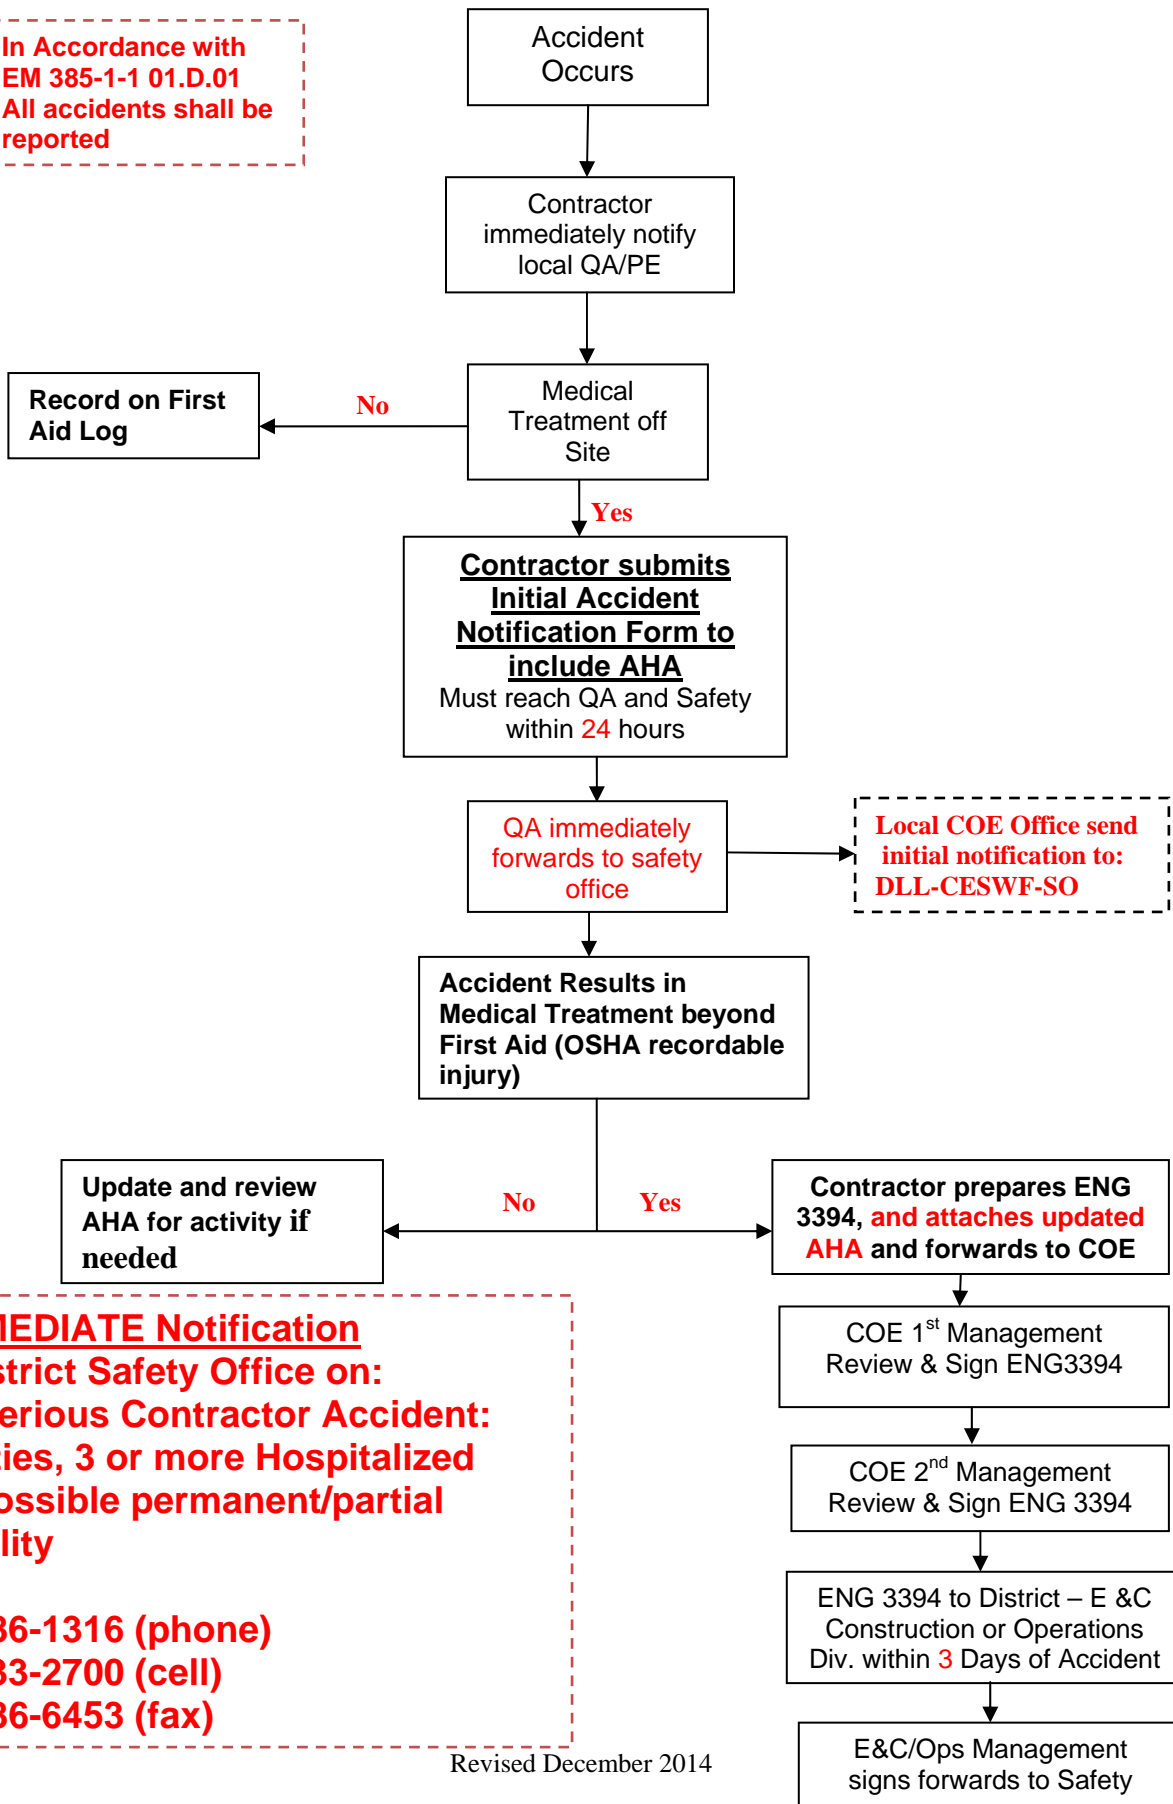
In Accordance with EM 385-1-1 01.D.01 All accidents shall be reported

Accident Occurs

Contractor immediately notify local QA/PE

Record on First Aid Log

No

Medical Treatment off Site

Yes

Contractor submits Initial Accident Notification Form to include AHA
Must reach QA and Safety within 24 hours

QA immediately forwards to safety office

Local COE Office send initial notification to: DLL-CESWF-SO

Accident Results in Medical Treatment beyond First Aid (OSHA recordable injury)

Update and review AHA for activity if needed

No

Yes

Contractor prepares ENG 3394, and attaches updated AHA and forwards to COE

COE 1$^{st}$ Management Review & Sign ENG3394

COE 2$^{nd}$ Management Review & Sign ENG 3394

ENG 3394 to District – E &C Construction or Operations Div. within 3 Days of Accident

E&C/Ops Management signs forwards to Safety

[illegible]MEDIATE Notification
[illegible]strict Safety Office on:
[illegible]erious Contractor Accident:
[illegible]ies, 3 or more Hospitalized
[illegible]ossible permanent/partial
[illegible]lity

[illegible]36-1316 (phone)
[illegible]33-2700 (cell)
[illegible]36-6453 (fax)

Revised December 2014